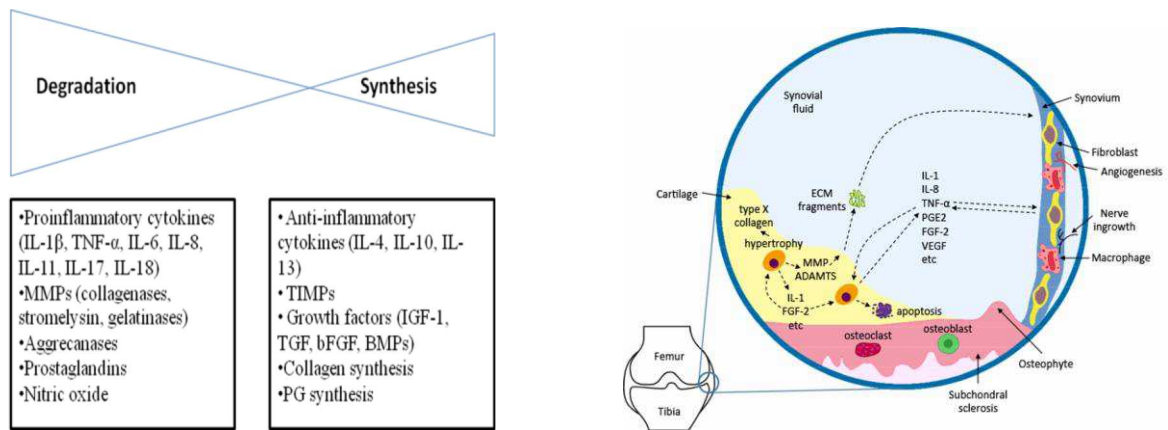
Degradation

Synthesis

•Proinflammatory cytokines (IL-1β, TNF-α, IL-6, IL-8, IL-11, IL-17, IL-18)
•MMPs (collagenases, stromelysin, gelatinases)
•Aggrecanases
•Prostaglandins
•Nitric oxide

•Anti-inflammatory cytokines (IL-4, IL-10, IL-13)
•TIMPs
•Growth factors (IGF-1, TGF, bFGF, BMPs)
•Collagen synthesis
•PG synthesis

Synovial fluid

Synovium

Fibroblast

Angiogenesis

Nerve ingrowth

Macrophage

Cartilage

type X collagen

hypertrophy

ECM fragments

MMP-ADAMTS

IL-1
FGF-2
etc

IL-1
IL-8
TNF-α
PGE2
FGF-2
VEGF
etc

apoptosis

osteoclast

osteoblast

Osteophyte

Femur

Tibia

Subchondral sclerosis